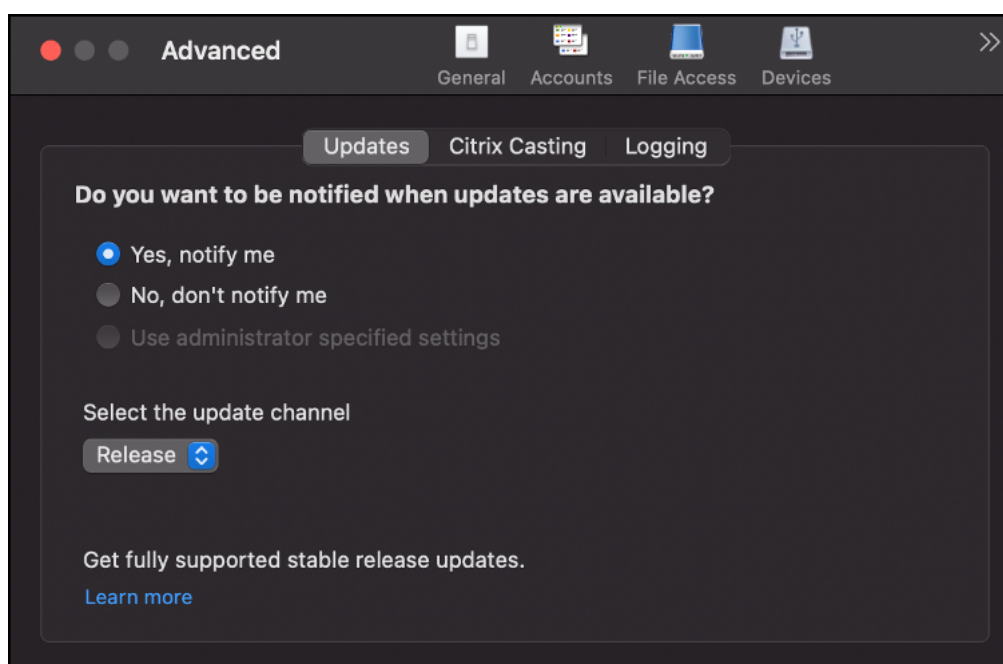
Advanced

General Accounts File Access Devices

>>

Updates Citrix Casting Logging

Do you want to be notified when updates are available?

Yes, notify me

No, don't notify me

Use administrator specified settings

Select the update channel

Release

Get fully supported stable release updates.

Learn more